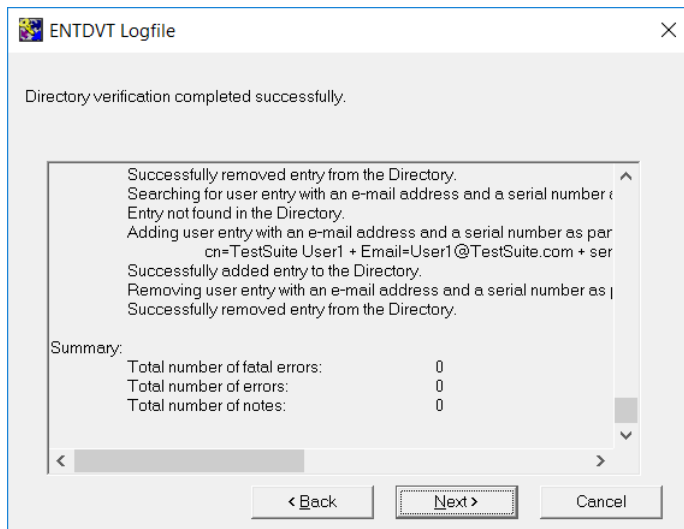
ENTDVT Logfile

Directory verification completed successfully.

Successfully removed entry from the Directory.
Searching for user entry with an e-mail address and a serial number a
Entry not found in the Directory.
Adding user entry with an e-mail address and a serial number as par
cn=TestSuite User1 + Email=User1@TestSuite.com + ser
Successfully added entry to the Directory.
Removing user entry with an e-mail address and a serial number as p
Successfully removed entry from the Directory.

Summary:
Total number of fatal errors: 0
Total number of errors: 0
Total number of notes: 0

< Back
Next >
Cancel